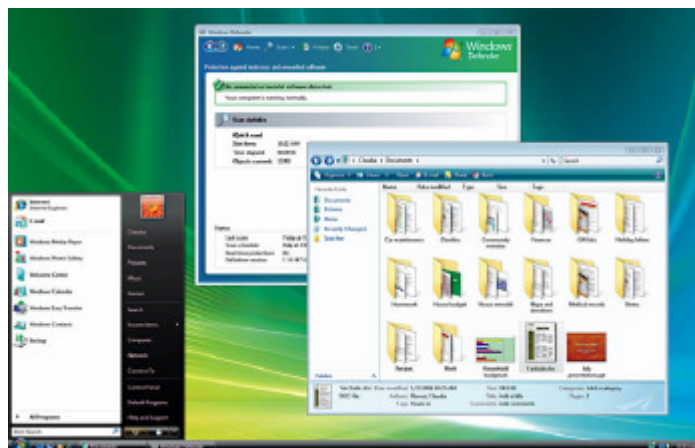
Windows Defender

Home Scan History Tools

Windows Defender

Protection against malicious and unwanted software

No unwanted or harmful software detected.

Your computer is running normally.

Scan statistics

Quick scan

Start time:

Time elapsed:

Objects scanned:

Status

Last scan:

Scan schedule:

Real-time protection:

Definition version:

Claudia > Documents >

Search

Organize Views E-mail Share Burn

Favorite Links

Documents

Pictures

Music

Recently Changed

Searches

Name Date modified Type Size Tags

Car maintenance

Classifieds

Community newsletter

Finances

Gift lists

Holiday letters

Homework

Household budget

House remodel

Maps and directions

Medical records

Notes

Recipes

Work

Household budget

Cartoon doc

July presentation

Folders

Internet

E-mail

Windows Media Player

Windows Photo Gallery

Welcome Center

Windows Calendar

Windows Easy Transfer

Windows Contacts

Backup

All Programs

Claudia

Documents

Pictures

Music

Games

Search

Recent Items

Computer

Network

Connect To

Control Panel

Default Programs

Help and Support

Start Search